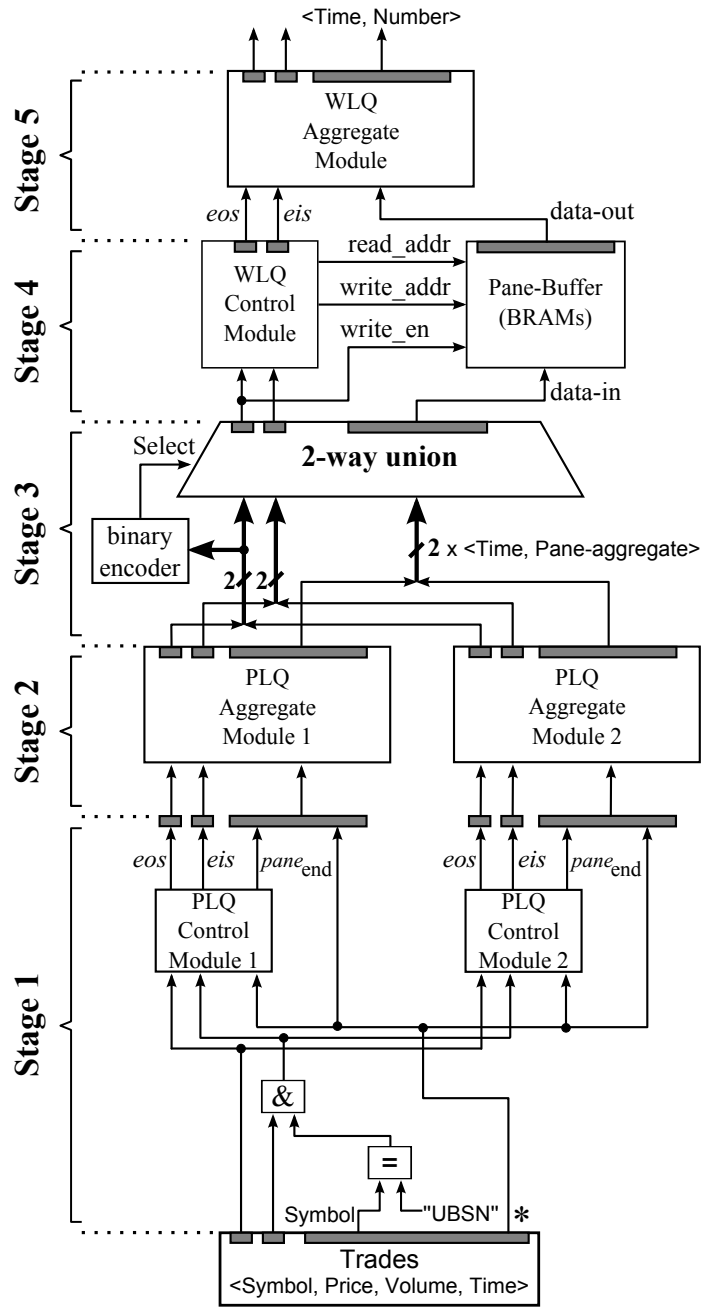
<Time, Number>

Stage 5

WLQ Aggregate Module

eos eis

data-out

Stage 4

WLQ Control Module

read_addr

write_addr

write_en

Pane-Buffer (BRAMs)

data-in

Stage 3

Select

2-way union

binary encoder

2 2

2 x <Time, Pane-aggregate>

Stage 2

PLQ Aggregate Module 1

PLQ Aggregate Module 2

Stage 1

eos eis $pane_{\text{end}}$

eos eis $pane_{\text{end}}$

PLQ Control Module 1

PLQ Control Module 2

&

=

Symbol "UBSN" *

Trades
<Symbol, Price, Volume, Time>